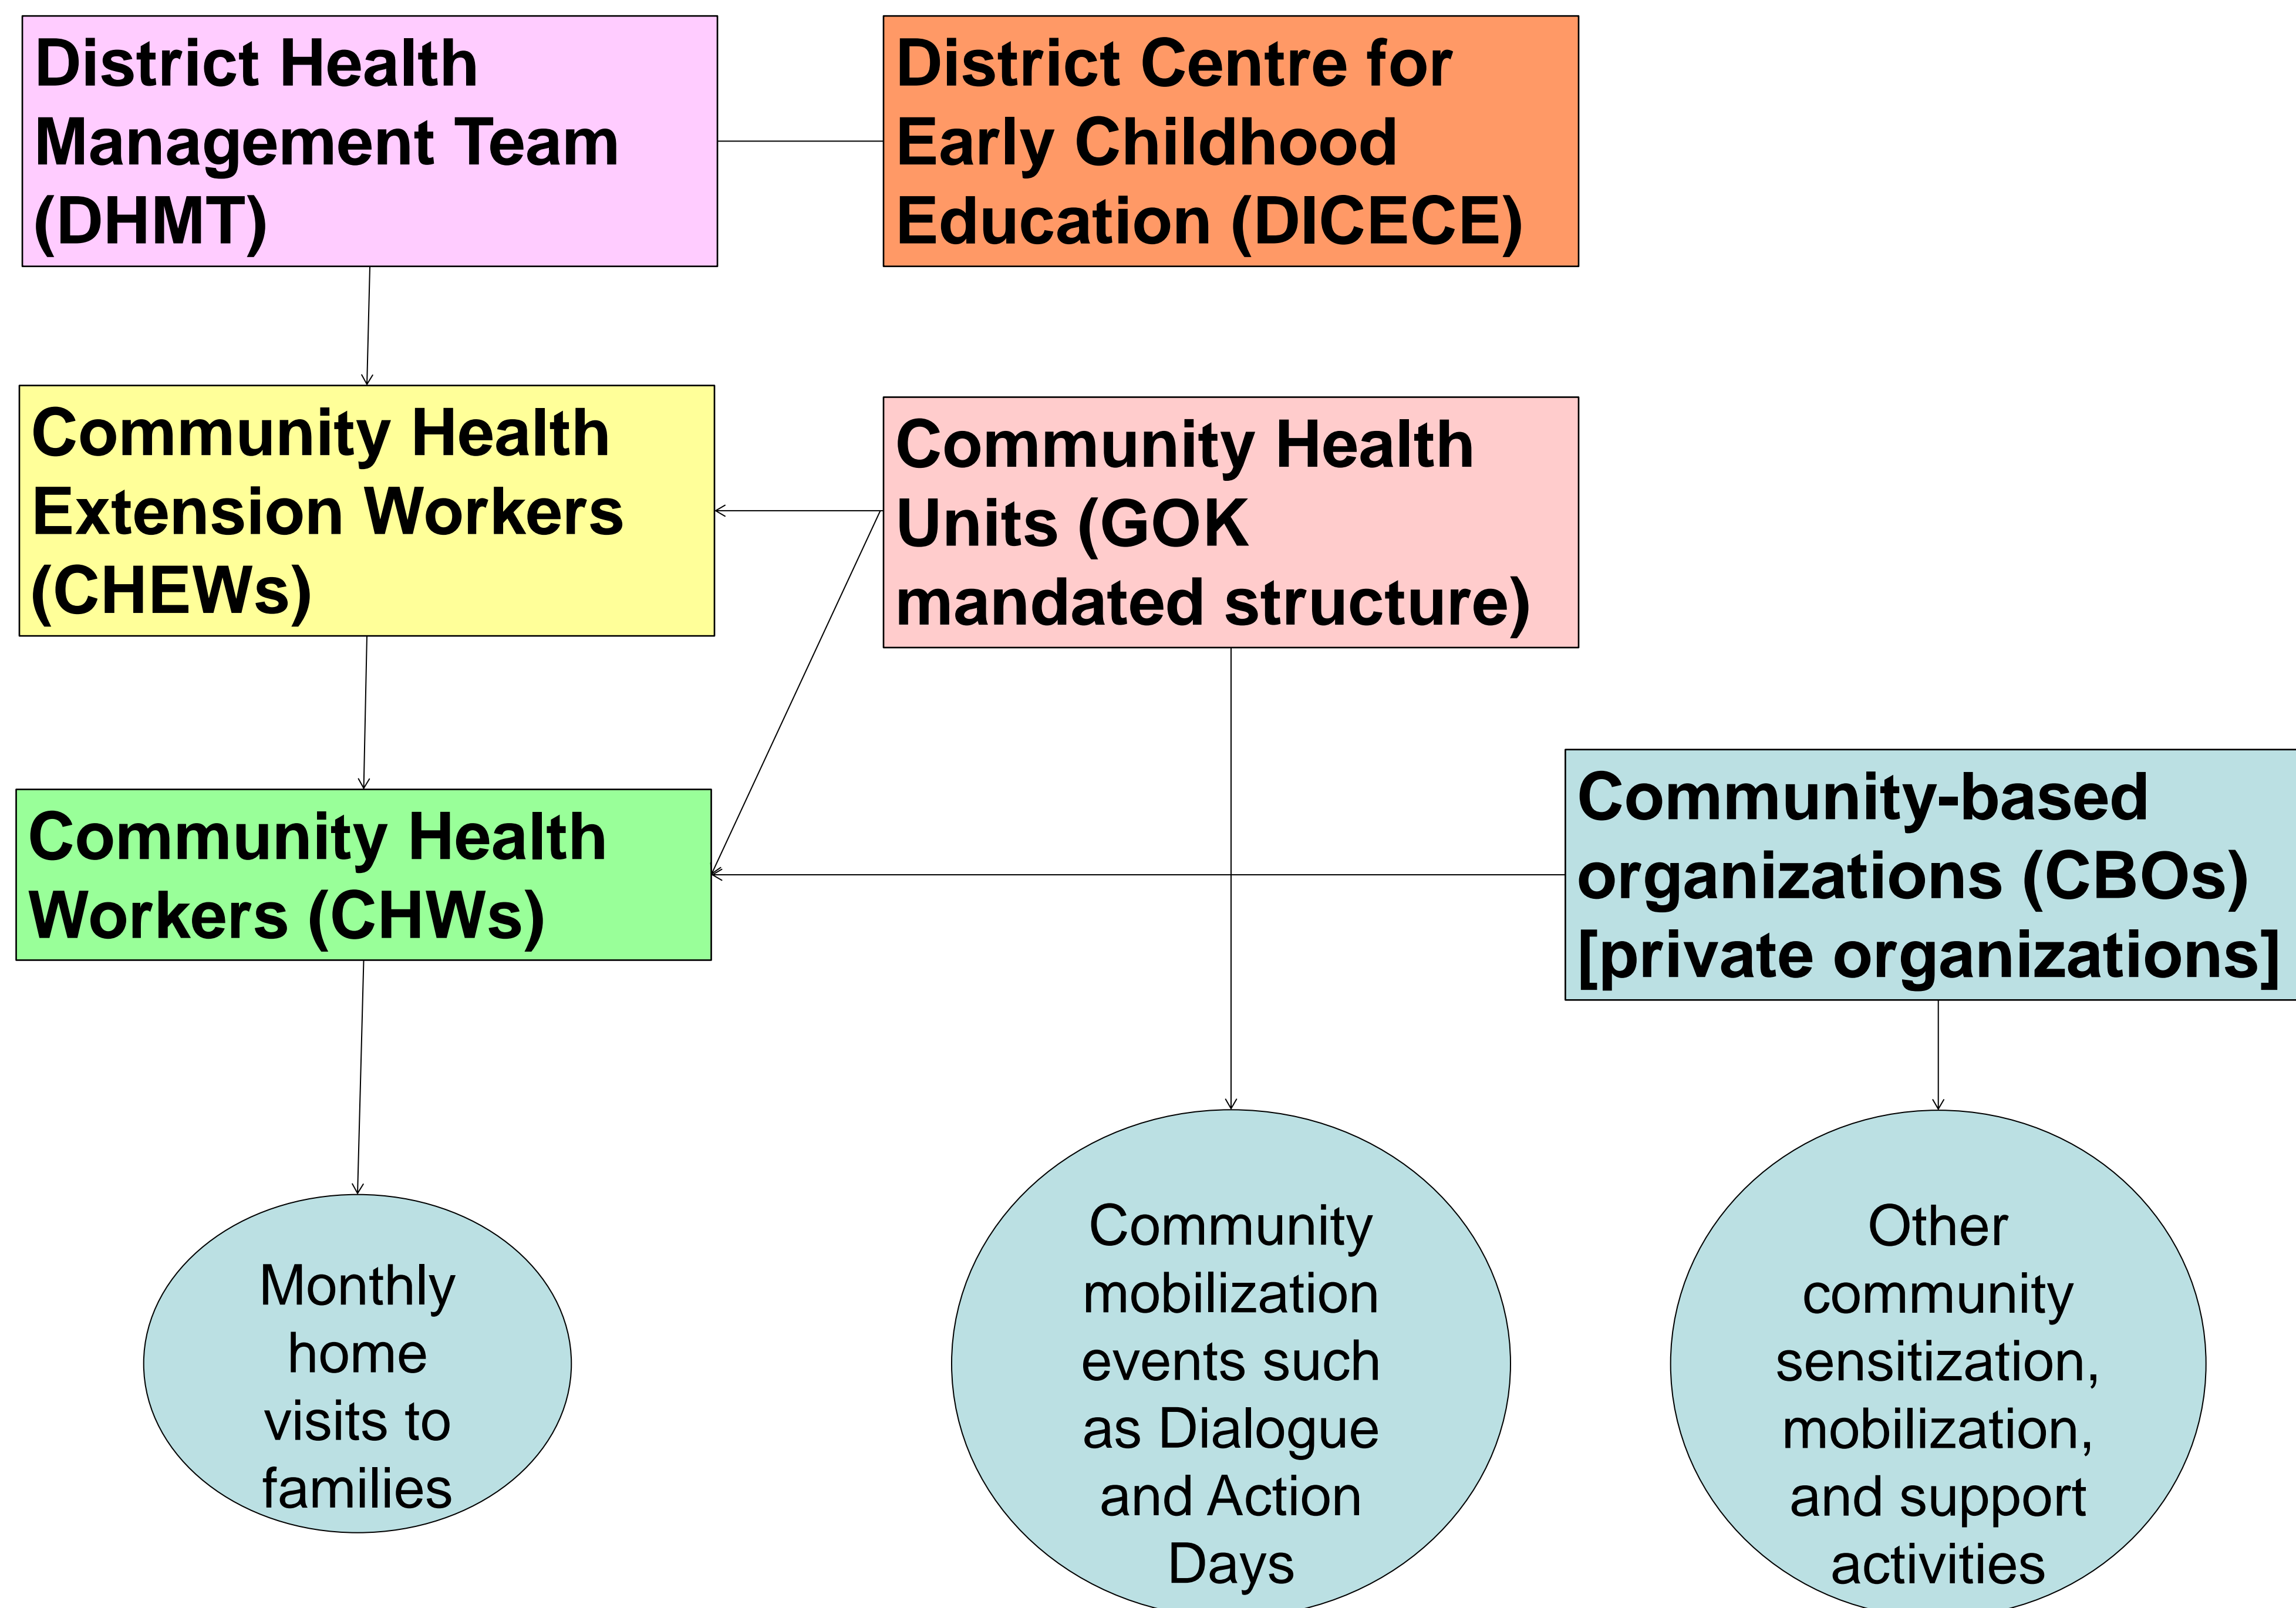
District Health Management Team (DHMT)

District Centre for Early Childhood Education (DICECE)

Community Health Extension Workers (CHEWs)

Community Health Units (GOK mandated structure)

Community Health Workers (CHWs)

Community-based organizations (CBOs) [private organizations]

Monthly home visits to families

Community mobilization events such as Dialogue and Action Days

Other community sensitization, mobilization, and support activities